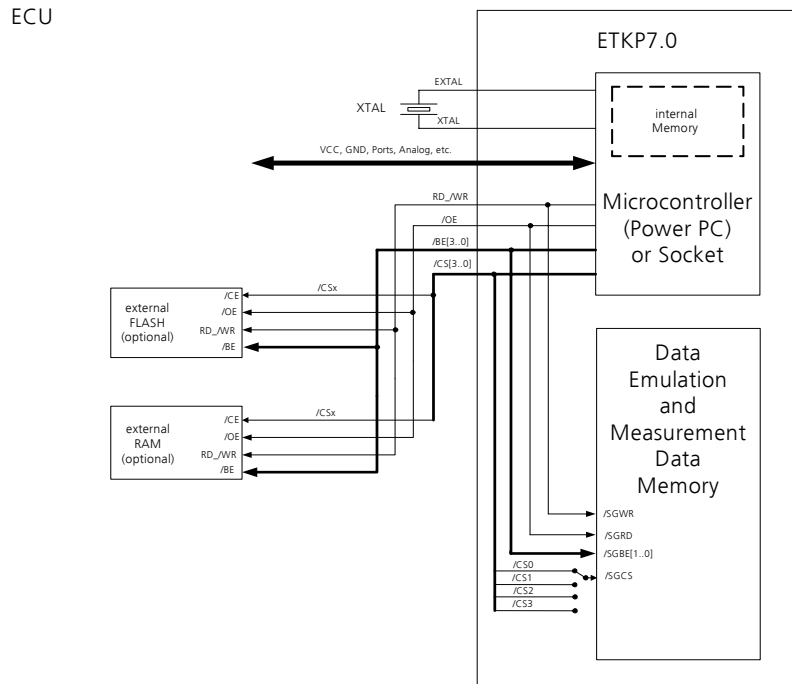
ECU

ETKP7.0

EXTAL

XTAL

XTAL

internal Memory

VCC, GND, Ports, Analog, etc.

RD_/WR

/OE

/BE[3..0]

/CS[3..0]

Microcontroller (Power PC) or Socket

/CSx

external FLASH (optional)

/CE

/OE

RD_/WR

/BE

/CSx

external RAM (optional)

/CE

/OE

RD_/WR

/BE

Data Emulation and Measurement Data Memory

/SGWR

/SGRD

/SGBE[1..0]

/CS0

/CS1

/CS2

/CS3

/SGCS